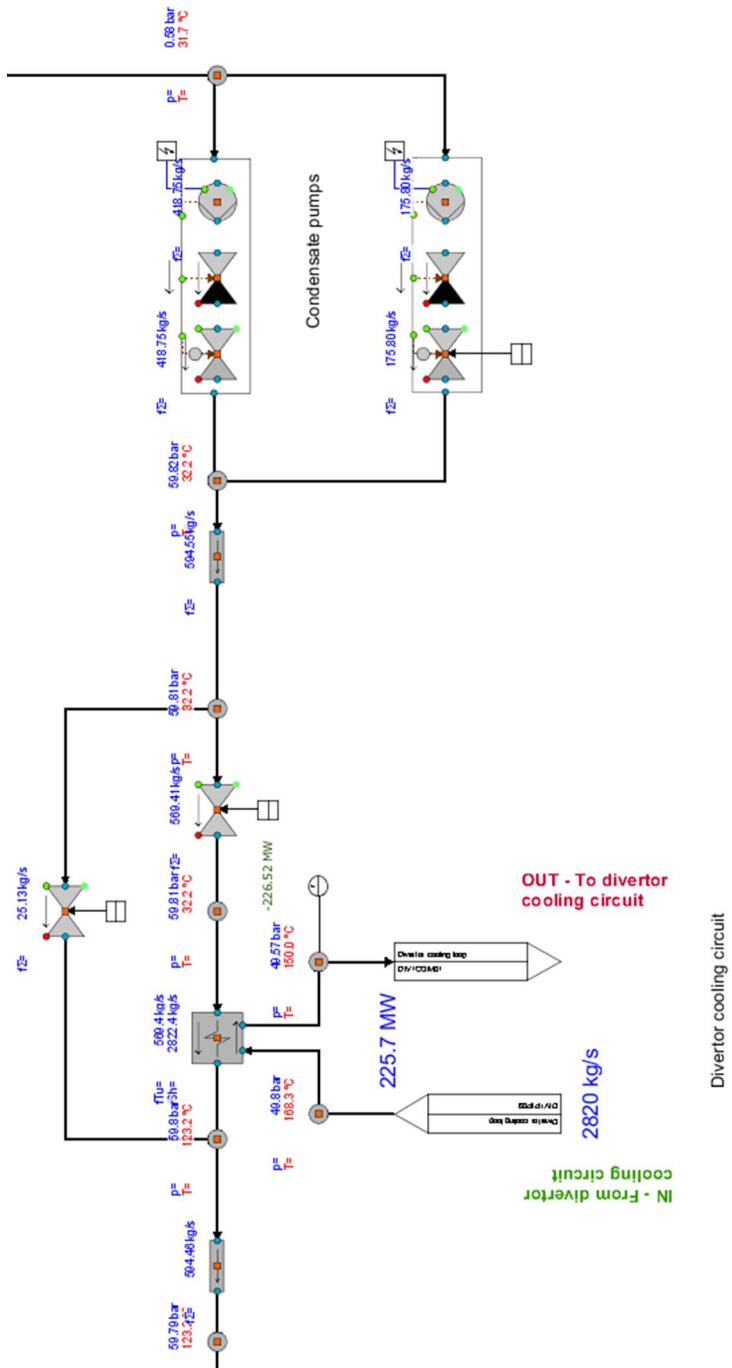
0.58 bar
31.7 °C
p=
T=

418.75 kg/s
f2=
418.75 kg/s
f2=
Condensate pumps

175.80 kg/s
f2=
175.80 kg/s
f2=

59.82 bar
32.2 °C
p=
594.55 kg/s
f2=

59.81 bar
32.2 °C
569.41 kg/s
p=
T=

25.13 kg/s
f2=

59.81 bar
32.2 °C
f2=
p=
T=
-226.52 MW

569.4 kg/s
2822.4 kg/s
fTu=
59.8 bar
123.2 °C
p=
T=

40.57 bar
150.0 °C
p=
T=
Divertor cooling loop
DIV1COMB1
OUT - To divertor cooling circuit

225.7 MW
2820 kg/s

49.8 bar
168.3 °C
p=
T=
DIV1PIP
Divertor cooling loop
IN - From divertor cooling circuit

594.46 kg/s
59.79 bar
123.1 °C
f2=

Divertor cooling circuit